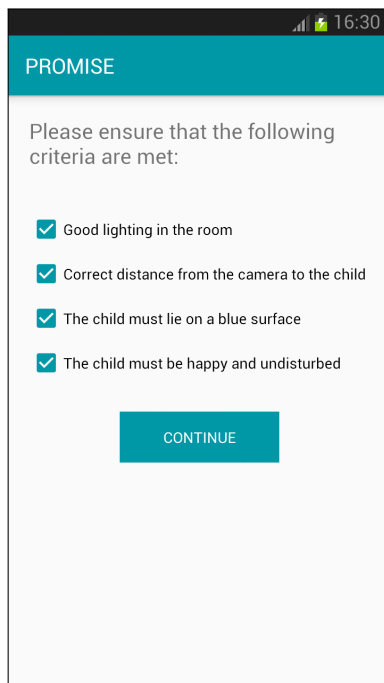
16:30

PROMISE

Please ensure that the following criteria are met:

Good lighting in the room

Correct distance from the camera to the child

The child must lie on a blue surface

The child must be happy and undisturbed

CONTINUE